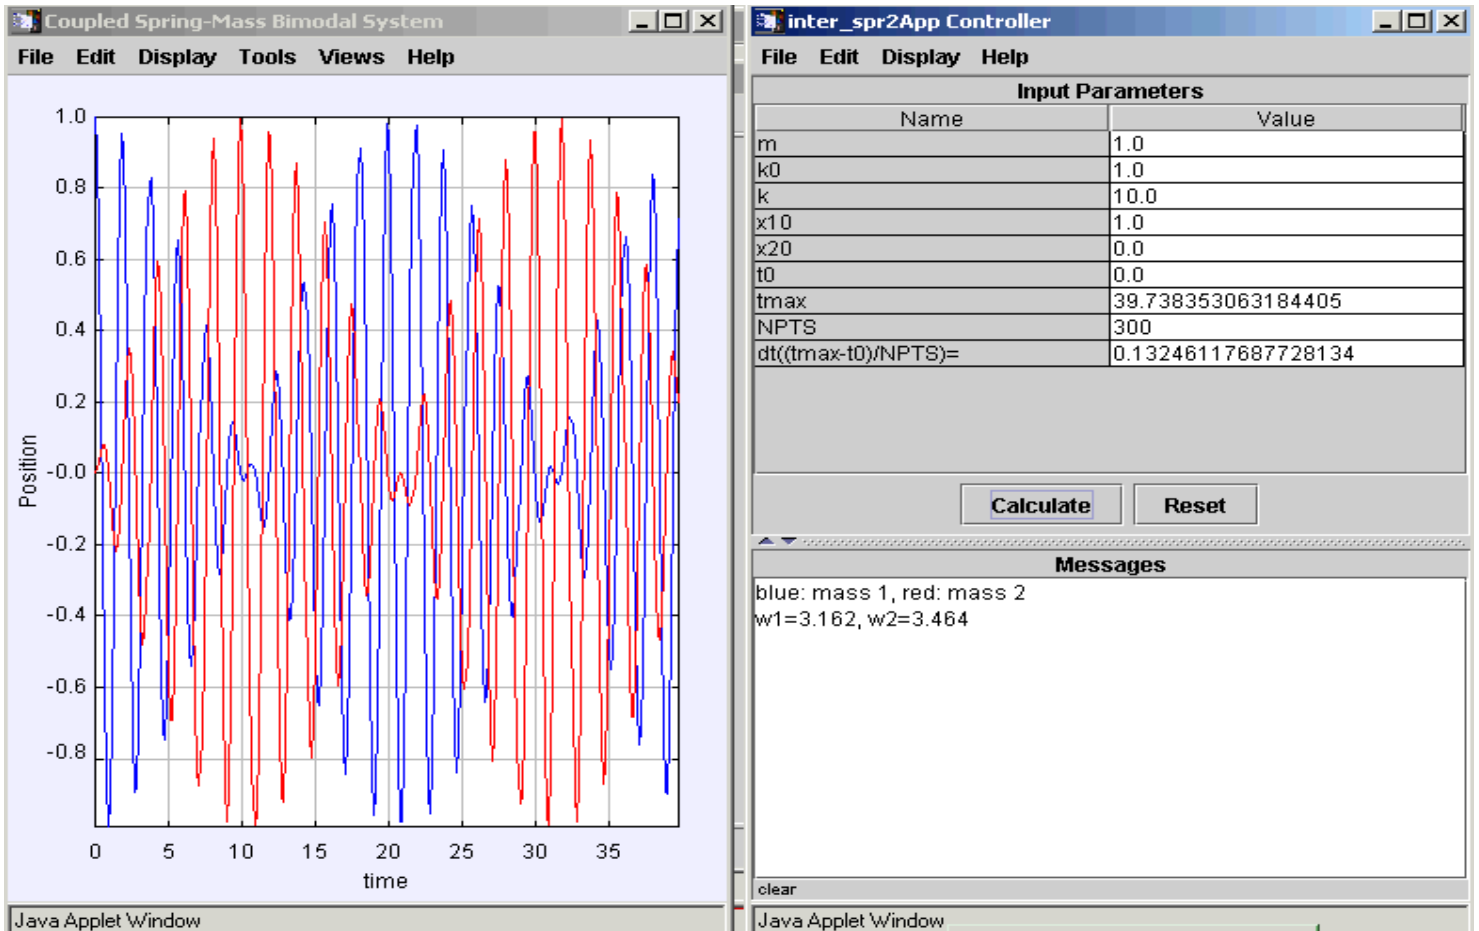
Coupled Spring-Mass Bimodal System

File Edit Display Tools Views Help

1.0
0.8
0.6
0.4
0.2
-0.0
-0.2
-0.4
-0.6
-0.8

Position

0 5 10 15 20 25 30 35

time

Java Applet Window

inter_spr2App Controller

File Edit Display Help

Input Parameters

| Name | Value |
|---|---|
| m | 1.0 |
| k0 | 1.0 |
| k | 10.0 |
| x10 | 1.0 |
| x20 | 0.0 |
| t0 | 0.0 |
| tmax | 39.738353063184405 |
| NPTS | 300 |
| dt((tmax-t0)/NPTS)= | 0.13246117687728134 |

Calculate Reset

Messages

blue: mass 1, red: mass 2
w1=3.162, w2=3.464

clear

Java Applet Window